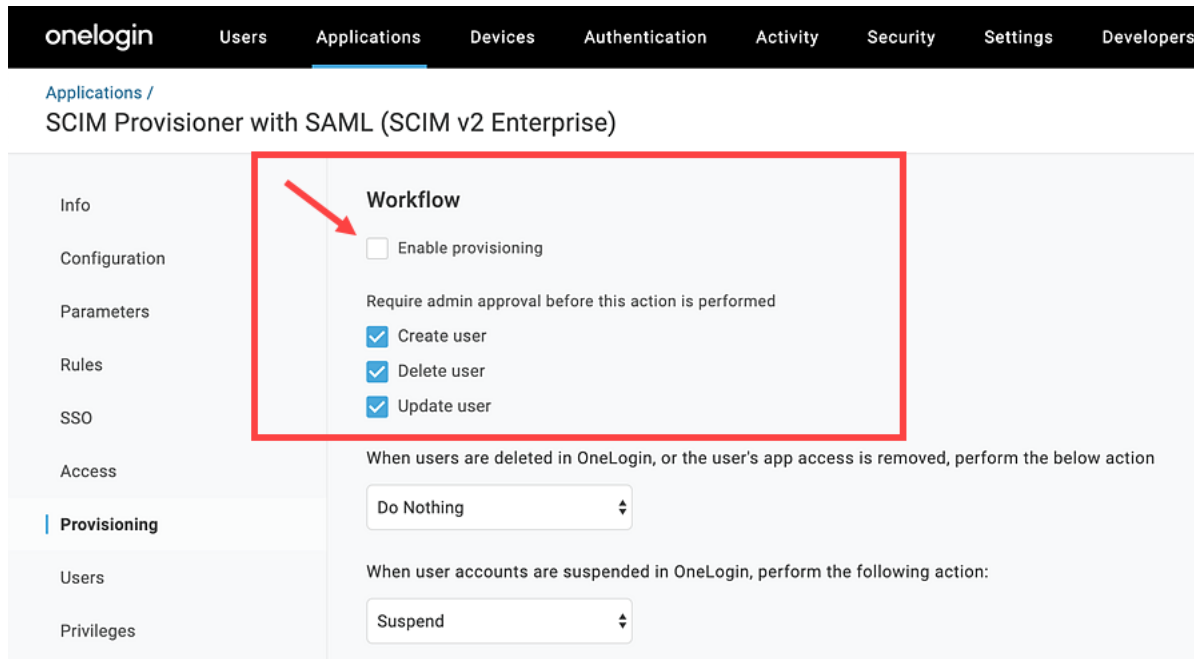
onelogin Users Applications Devices Authentication Activity Security Settings Developers

Applications /
SCIM Provisioner with SAML (SCIM v2 Enterprise)

Info
Configuration
Parameters
Rules
SSO
Access
Provisioning
Users
Privileges

Workflow

Enable provisioning

Require admin approval before this action is performed
Create user
Delete user
Update user

When users are deleted in OneLogin, or the user's app access is removed, perform the below action

Do Nothing

When user accounts are suspended in OneLogin, perform the following action:

Suspend